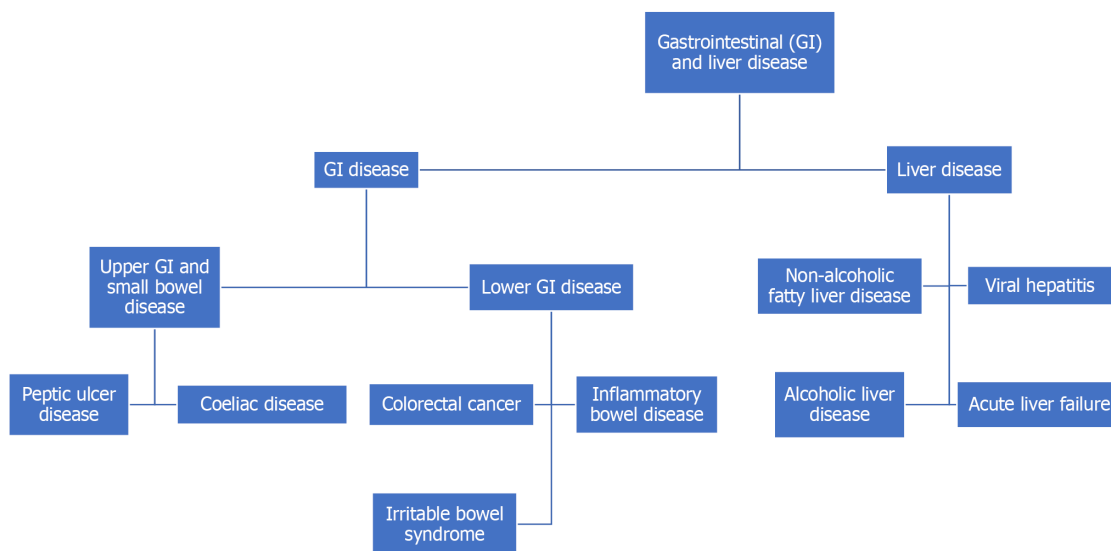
Gastrointestinal (GI) and liver disease

GI disease

Liver disease

Upper GI and small bowel disease

Lower GI disease

Non-alcoholic fatty liver disease

Viral hepatitis

Peptic ulcer disease

Coeliac disease

Colorectal cancer

Inflammatory bowel disease

Alcoholic liver disease

Acute liver failure

Irritable bowel syndrome